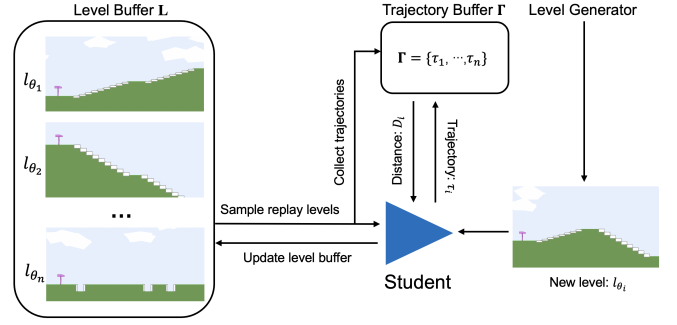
Level Buffer $\mathbf{L}$

$l_{\theta_1}$

$l_{\theta_2}$

...

$l_{\theta_n}$

Trajectory Buffer $\mathbf{\Gamma}$

$\mathbf{\Gamma} = \{\tau_1, \cdots, \tau_n\}$

Level Generator

Collect trajectories

Distance: $D_i$

Trajectory: $\tau_i$

Sample replay levels

Update level buffer

Student

New level: $l_{\theta_i}$